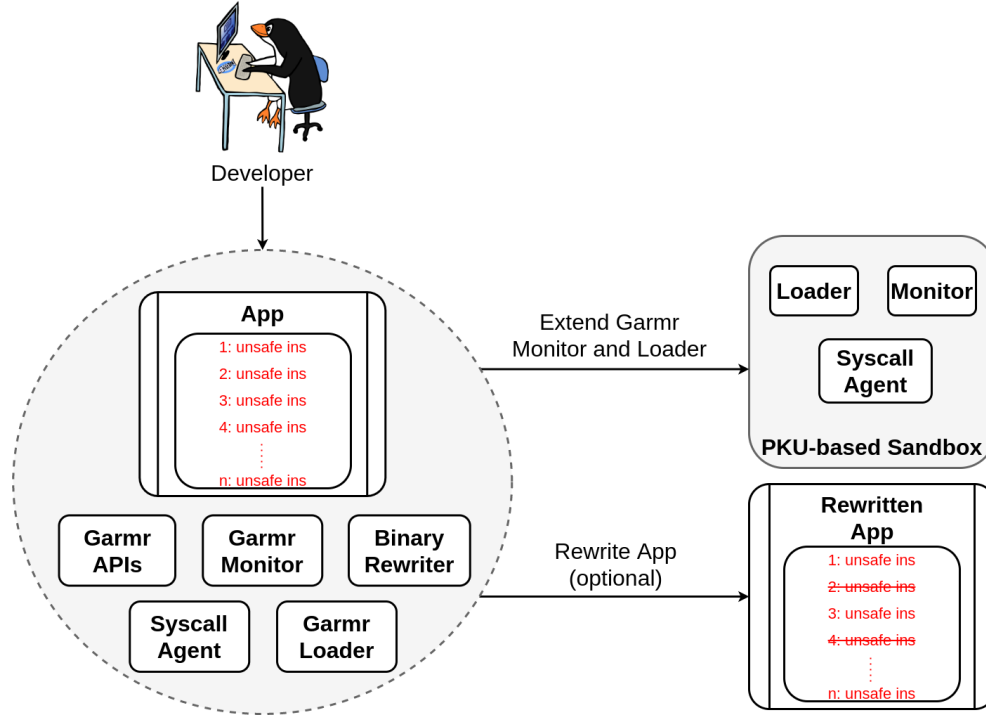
Developer

App

1: unsafe ins
2: unsafe ins
3: unsafe ins
4: unsafe ins
⋮
n: unsafe ins

Garmr APIs

Garmr Monitor

Binary Rewriter

Syscall Agent

Garmr Loader

Extend Garmr Monitor and Loader

Loader

Monitor

Syscall Agent

PKU-based Sandbox

Rewrite App (optional)

Rewritten App

1: unsafe ins
~~2: unsafe ins~~
3: unsafe ins
~~4: unsafe ins~~
⋮
n: unsafe ins